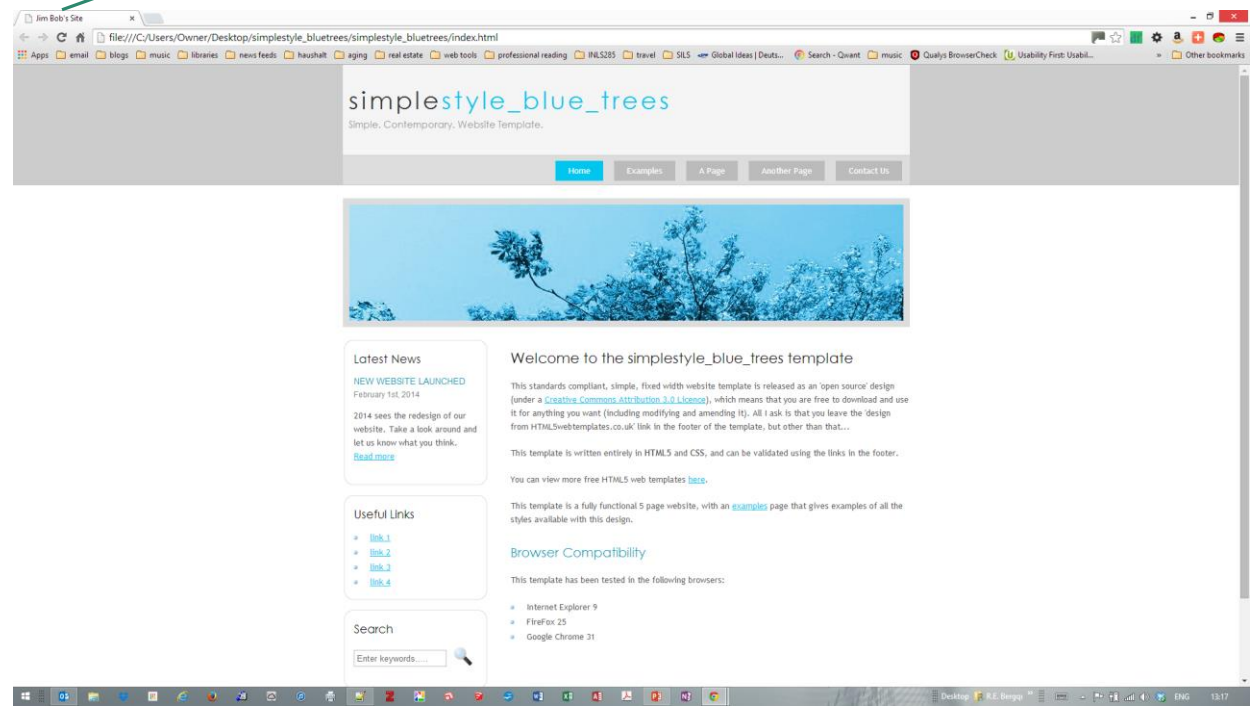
Jim Bob's Site

file:///C:/Users/Owner/Desktop/simplestyle_bluetrees/simplestyle_bluetrees/index.html

Apps email blogs music libraries news feeds haushalt aging real estate web tools professional reading INLS285 travel SILS Global Ideas | Deuts... Search - Qwant music Qualys BrowserCheck Usability First: Usabil... » Other bookmarks

simplestyle_blue_trees
Simple. Contemporary. Website Template.

Home Examples A Page Another Page Contact Us

Latest News
NEW WEBSITE LAUNCHED
February 1st, 2014
2014 sees the redesign of our website. Take a look around and let us know what you think.
Read more

Useful Links
link 1
link 2
link 3
link 4

Search
Enter keywords.....

Welcome to the simplestyle_blue_trees template

This standards compliant, simple, fixed width website template is released as an 'open source' design (under a Creative Commons Attribution 3.0 Licence), which means that you are free to download and use it for anything you want (including modifying and amending it). All I ask is that you leave the 'design from HTML5webtemplates.co.uk' link in the footer of the template, but other than that...

This template is written entirely in HTML5 and CSS, and can be validated using the links in the footer.

You can view more free HTML5 web templates here.

This template is a fully functional 5 page website, with an examples page that gives examples of all the styles available with this design.

Browser Compatibility

This template has been tested in the following browsers:

Internet Explorer 9
FireFox 25
Google Chrome 31

Desktop R.E. Berggi ENG 13:17